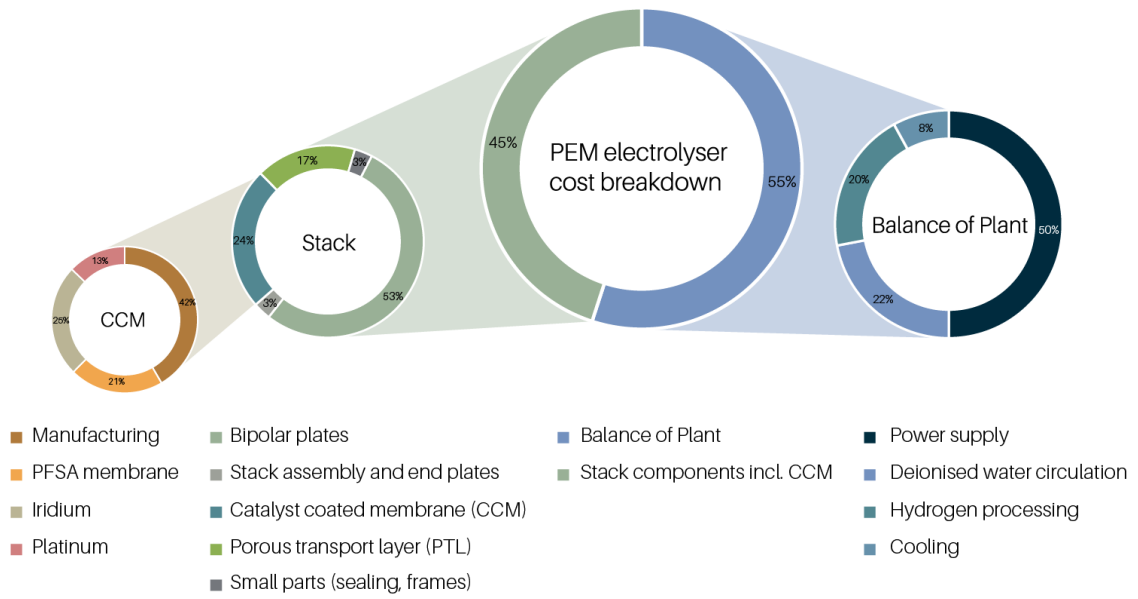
PEM electrolyser cost breakdown

45%

55%

Stack

17%

3%

24%

3%

53%

Balance of Plant

8%

20%

50%

22%

CCM

13%

42%

25%

21%

Manufacturing
PFSA membrane
Iridium
Platinum

Bipolar plates
Stack assembly and end plates
Catalyst coated membrane (CCM)
Porous transport layer (PTL)
Small parts (sealing, frames)

Balance of Plant
Stack components incl. CCM

Power supply
Deionised water circulation
Hydrogen processing
Cooling